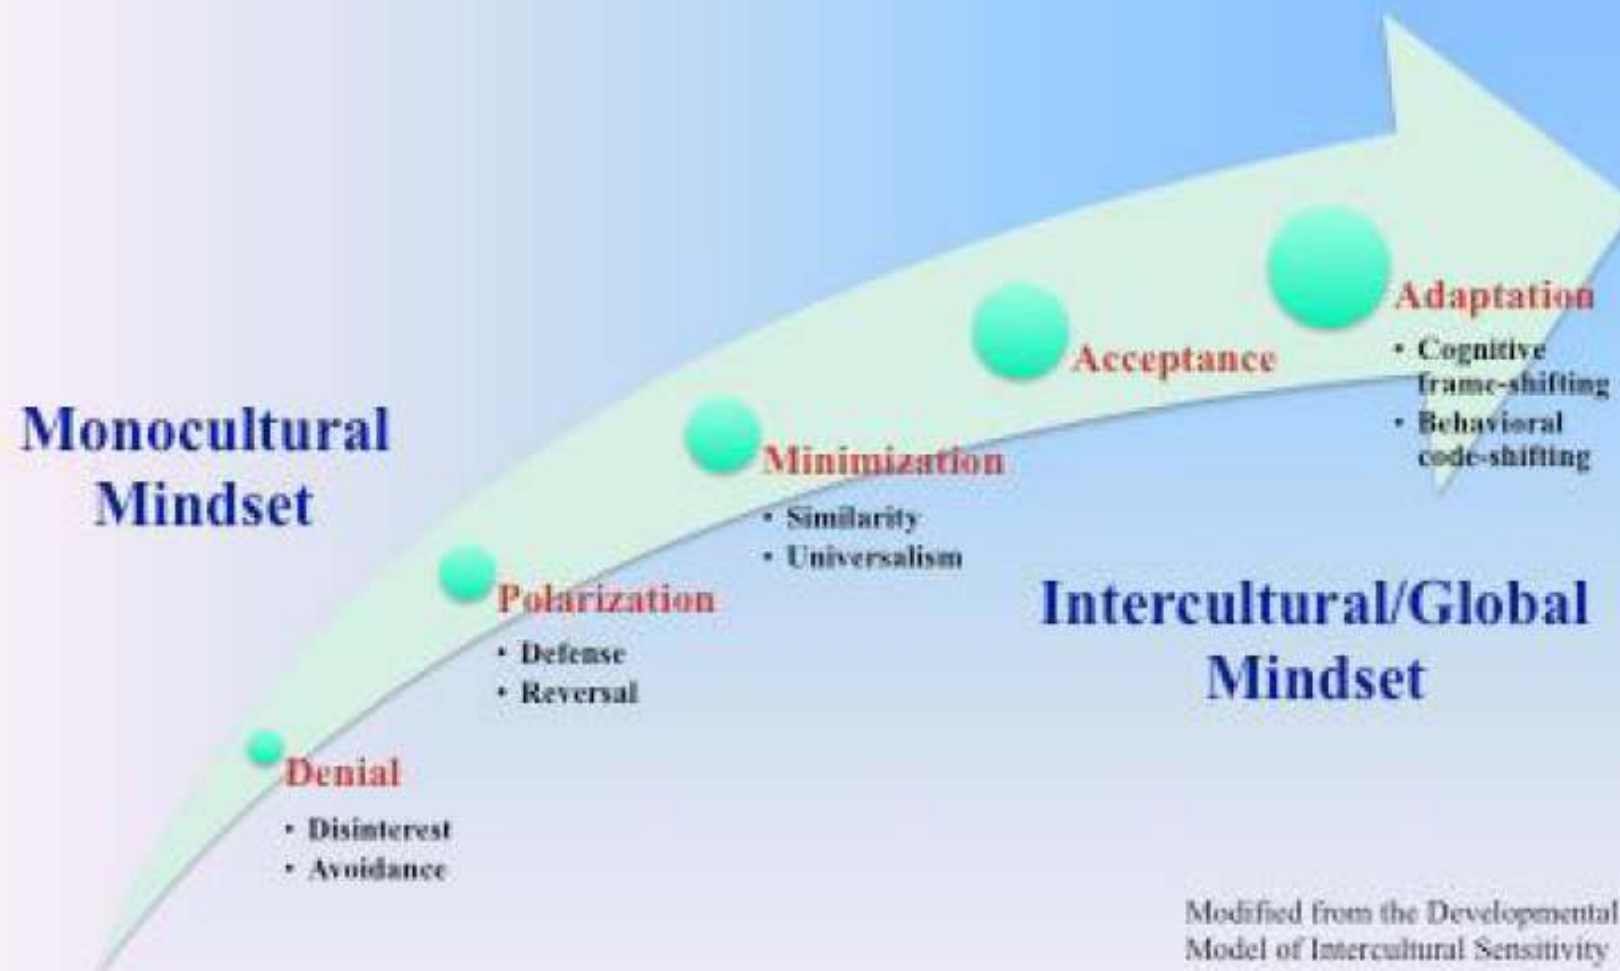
Monocultural Mindset

Denial
• Disinterest
• Avoidance

Polarization
• Defense
• Reversal

Minimization
• Similarity
• Universalism

Acceptance

Adaptation
• Cognitive frame-shifting
• Behavioral code-shifting

Intercultural/Global Mindset

Modified from the Developmental Model of Intercultural Sensitivity